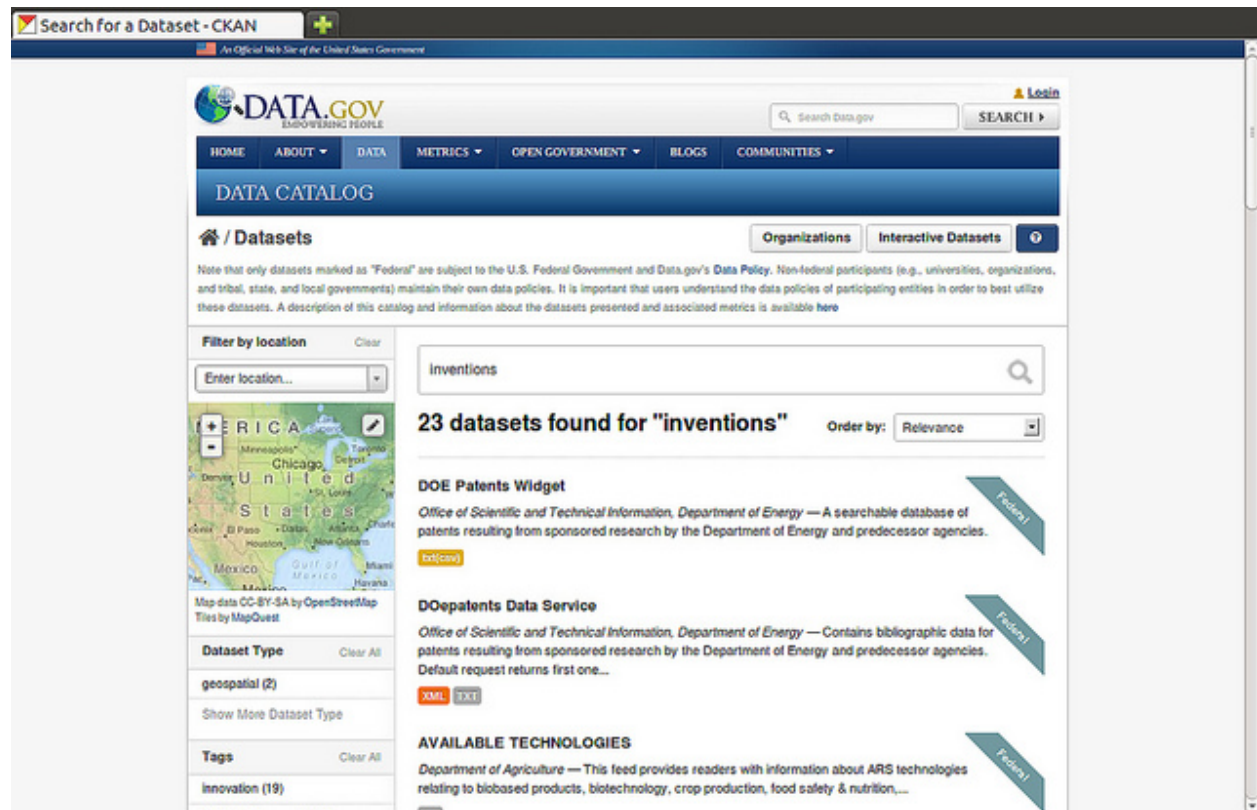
Search for a Dataset - CKAN

An Official Web Site of the United States Government

DATA.GOV
EMPOWERING PEOPLE

Login

Search Data.gov

SEARCH ▸

HOME
ABOUT ▾
DATA
METRICS ▾
OPEN GOVERNMENT ▾
BLOGS
COMMUNITIES ▾

DATA CATALOG

/ Datasets

Organizations
Interactive Datasets

Note that only datasets marked as "Federal" are subject to the U.S. Federal Government and Data.gov's Data Policy. Non-federal participants (e.g., universities, organizations, and tribal, state, and local governments) maintain their own data policies. It is important that users understand the data policies of participating entities in order to best utilize these datasets. A description of this catalog and information about the datasets presented and associated metrics is available here

Filter by location
Clear

Enter location...

ERICA
Minneapolis
Chicago
Detroit
Toronto
Denver
United States
St. Louis
El Paso
Dallas
Atlanta
Charlotte
Houston
New Orleans
Mexico
Gulf of Mexico
Miami
Havana

Map data CC-BY-SA by OpenStreetMap
Tiles by MapQuest

Dataset Type
Clear All

geospatial (2)

Show More Dataset Type

Tags
Clear All

innovation (19)

inventions

23 datasets found for "inventions"

Order by:
Relevance

DOE Patents Widget

Federal

Office of Scientific and Technical Information, Department of Energy — A searchable database of patents resulting from sponsored research by the Department of Energy and predecessor agencies.

txt(csv)

DOepatents Data Service

Federal

Office of Scientific and Technical Information, Department of Energy — Contains bibliographic data for patents resulting from sponsored research by the Department of Energy and predecessor agencies. Default request returns first one...

XML
TXT

AVAILABLE TECHNOLOGIES

Federal

Department of Agriculture — This feed provides readers with information about ARS technologies relating to biobased products, biotechnology, crop production, food safety & nutrition,...